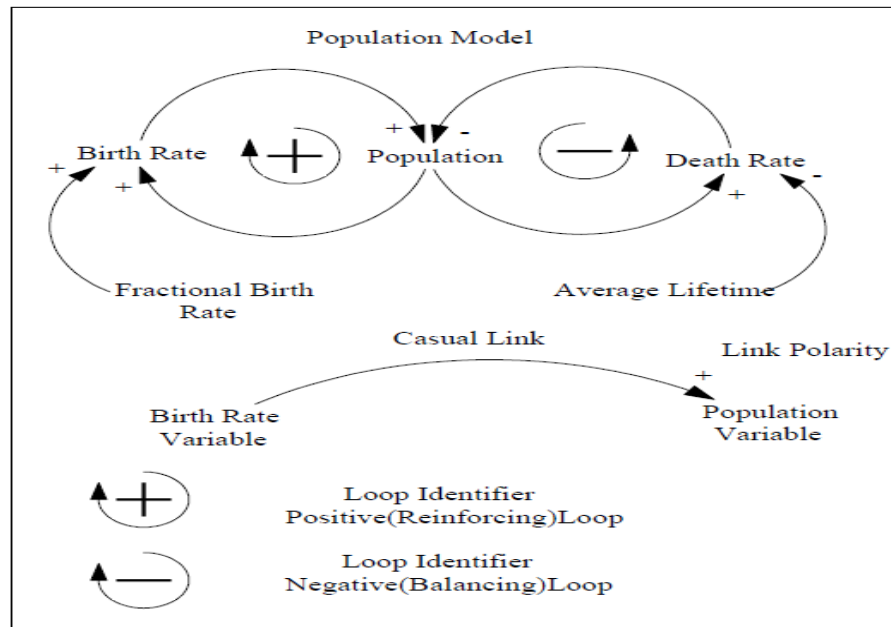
Population Model

+ Birth Rate +

+

+ Population -

—

Death Rate -

+

Fractional Birth Rate

Average Lifetime

Casual Link

Link Polarity

+

Birth Rate Variable

Population Variable

+

Loop Identifier
Positive(Reinforcing)Loop

—

Loop Identifier
Negative(Balancing)Loop